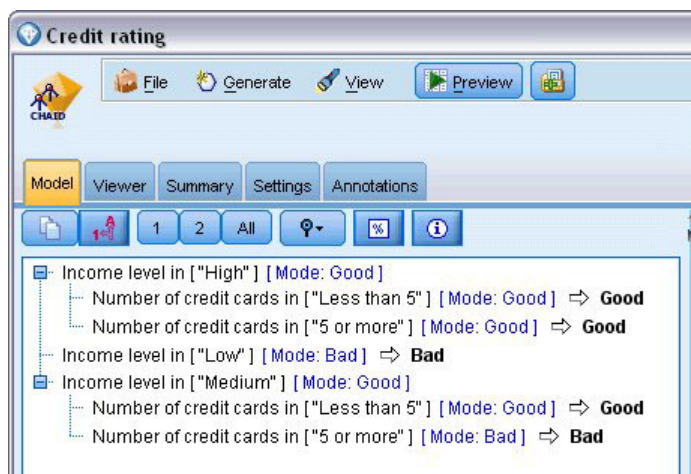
Credit rating

File Generate View Preview

CHAID

Model Viewer Summary Settings Annotations

1 2 All %

Income level in ["High"] [Mode: Good]
Number of credit cards in ["Less than 5"] [Mode: Good] ⇨ Good
Number of credit cards in ["5 or more"] [Mode: Good] ⇨ Good
Income level in ["Low"] [Mode: Bad] ⇨ Bad
Income level in ["Medium"] [Mode: Good]
Number of credit cards in ["Less than 5"] [Mode: Good] ⇨ Good
Number of credit cards in ["5 or more"] [Mode: Bad] ⇨ Bad